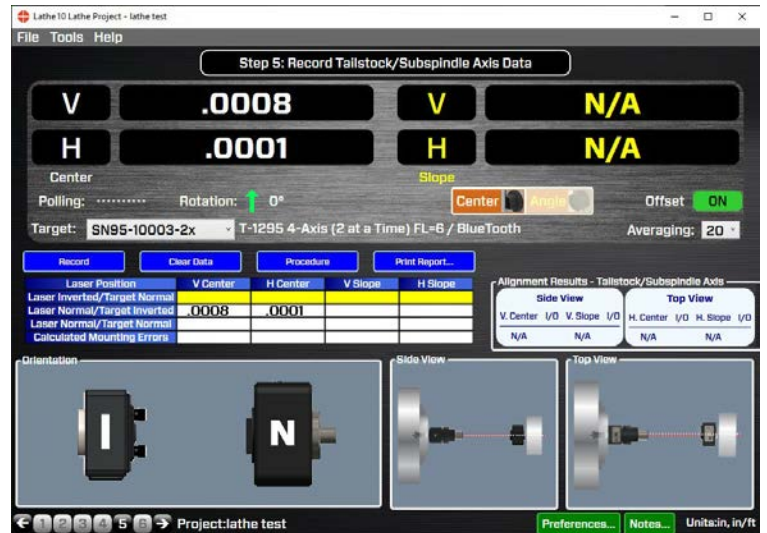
Lathe 10 Lathe Project - lathe test

File Tools Help

Step 5: Record Tailstock/Subspindle Axis Data

V .0008 V N/A

H .0001 H N/A

Center

Slope

Polling: ·········· Rotation: 0°

Center Angle

Offset ON

Target: SN95-10003-2x T-1295 4-Axis (2 at a Time) FL=6 / BlueTooth

Averaging: 20

Record Clear Data Procedure Print Report...

| Laser Position | V Center | H Center | V Slope | H Slope |
|---|---|---|---|---|
| Laser Inverted/Target Normal | | | | |
| Laser Normal/Target Inverted | .0008 | .0001 | | |
| Laser Normal/Target Normal | | | | |
| Calculated Mounting Errors | | | | |

Alignment Results - Tailstock/Subspindle Axis

Side View

| V. Center | I/O | V. Slope | I/O |
|---|---|---|---|
| N/A | | N/A | |

Top View

| H. Center | I/O | H. Slope | I/O |
|---|---|---|---|
| N/A | | N/A | |

Orientation

I N

Side View

Top View

1 2 3 4 5 6 Project:lathe test

Preferences... Notes... Units:in, in/ft